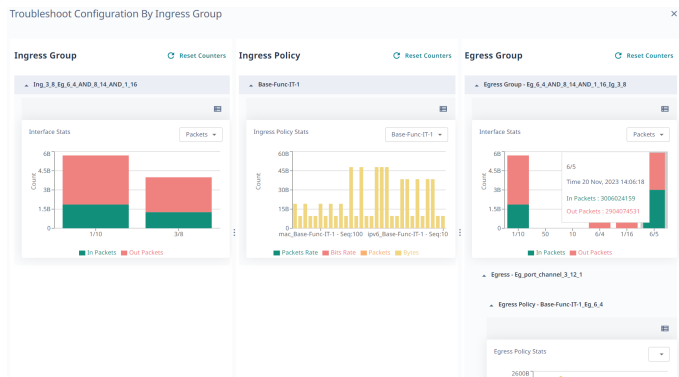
Troubleshoot Configuration By Ingress Group

×

Ingress Group

Reset Counters

Ing_3_8_Eg_6_4_AND_8_14_AND_1_16

Interface Stats

Packets

6B

4.5B

3B

1.5B

0

Count

1/10

3/8

In Packets Out Packets

Ingress Policy

Reset Counters

Base-Func-IT-1

Ingress Policy Stats

Base-Func-IT-1

60B

45B

30B

15B

0

Count

mac_Base-Func-IT-1 - Seq:100 ipv6_Base-Func-IT-1 - Seq:10

Packets Rate Bits Rate Packets Bytes

Egress Group

Reset Counters

Egress Group - Eg_6_4_AND_8_14_AND_1_16_Ig_3_8

Interface Stats

Packets

6B

4.5B

3B

1.5B

0

Count

1/10

50

10

6/4

1/16

6/5

6/5

Time 20 Nov, 2023 14:06:18

In Packets : 3006024159

Out Packets : 2904074531

Egress - Eg_port_channel_3_12_1

Egress Policy - Base-Func-IT-1_Eg_6_4

Egress Policy Stats

2600B